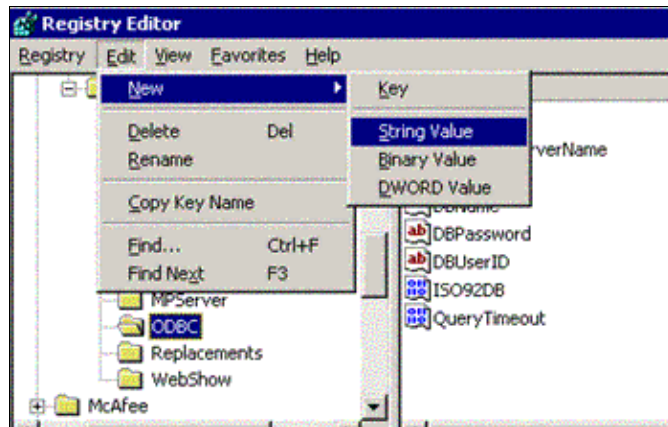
Registry Editor

Registry Edit View Favorites Help

New

Delete Del

Rename

Copy Key Name

Find... Ctrl+F

Find Next F3

Key

String Value

Binary Value

DWORD Value

rverName

DBName

DBPassword

DBUserID

ISO92DB

QueryTimeout

MPServer

ODBC

Replacements

WebShow

McAfee